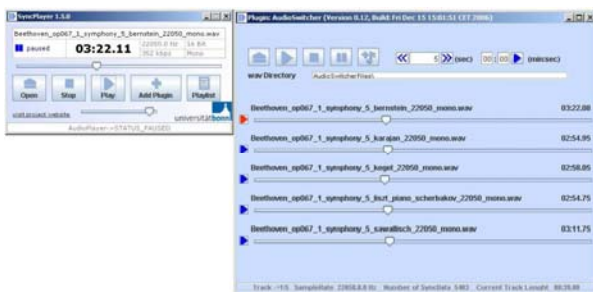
SyncPlayer 1.5.0

Beethoven_op067_1_symphony_5_bernstein_22050_mono.wav

paused 03:22.11 22050.0 Hz 16 Bit 352 kbps Mono

Open Stop Play Add Plugin Playlist

visit project website universität bonn

AudioPlayer->STATUS_PAUSED

Plugin: AudioSwitcher (Version 0.12, Build Fri Dec 15 15:01:51 CET 2006)

5 (sec) 00:00 (min:sec)

wav Directory AudioSwitcherFiles\

Beethoven_op067_1_symphony_5_bernstein_22050_mono.wav 03:22.08

Beethoven_op067_1_symphony_5_karajan_22050_mono.wav 02:54.95

Beethoven_op067_1_symphony_5_kegel_22050_mono.wav 02:58.05

Beethoven_op067_1_symphony_5_liszt_piano_scherbakov_22050_mono.wav 02:54.75

Beethoven_op067_1_symphony_5_sawallisch_22050_mono.wav 03:11.75

Track: 1/5 SampleRate: 22050.0 Hz Number of SyncData: 5403 Current Track Lenght: 00:39.49